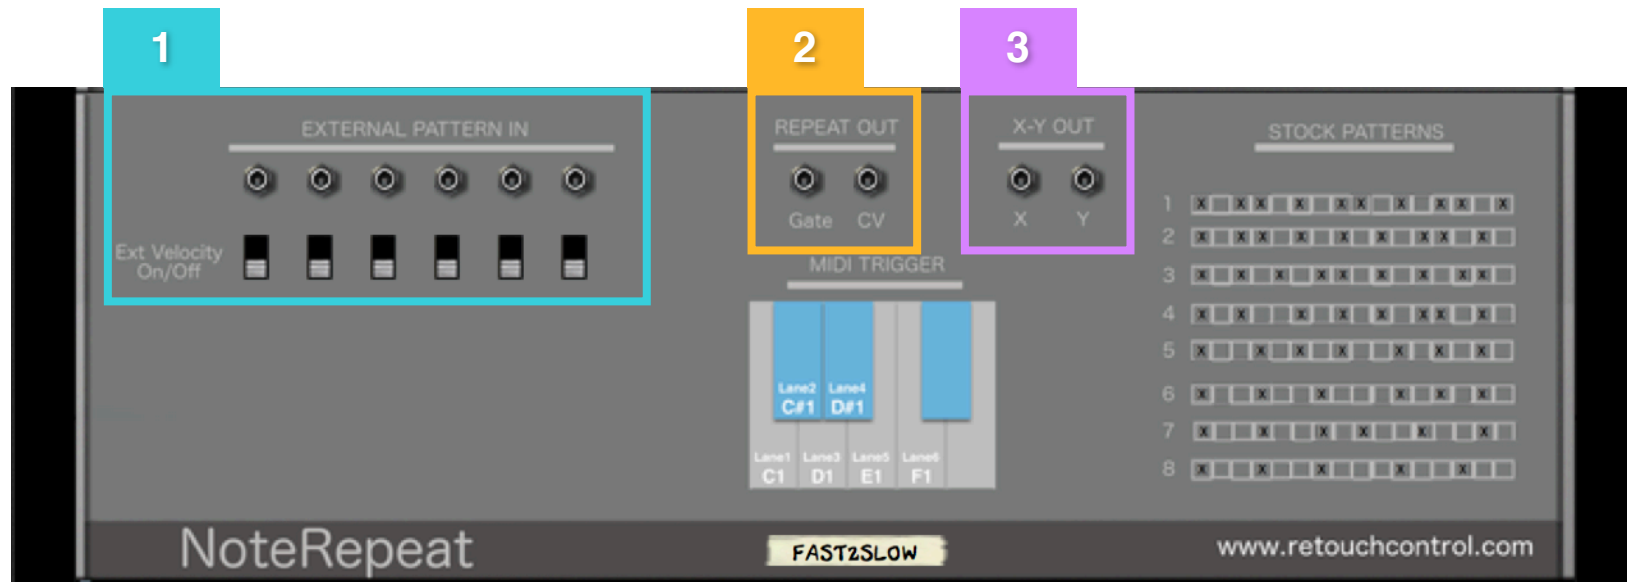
1

2

3

EXTERNAL PATTERN IN

Ext Velocity On/Off

REPEAT OUT

Gate CV

X-Y OUT

X Y

MIDI TRIGGER

Lane2 C#1 Lane4 D#1

Lane1 C1 Lane3 D1 Lane5 E1 Lane6 F1

STOCK PATTERNS

1
2
3
4
5
6
7
8

NoteRepeat

FAST2SLOW

www.retouchcontrol.com